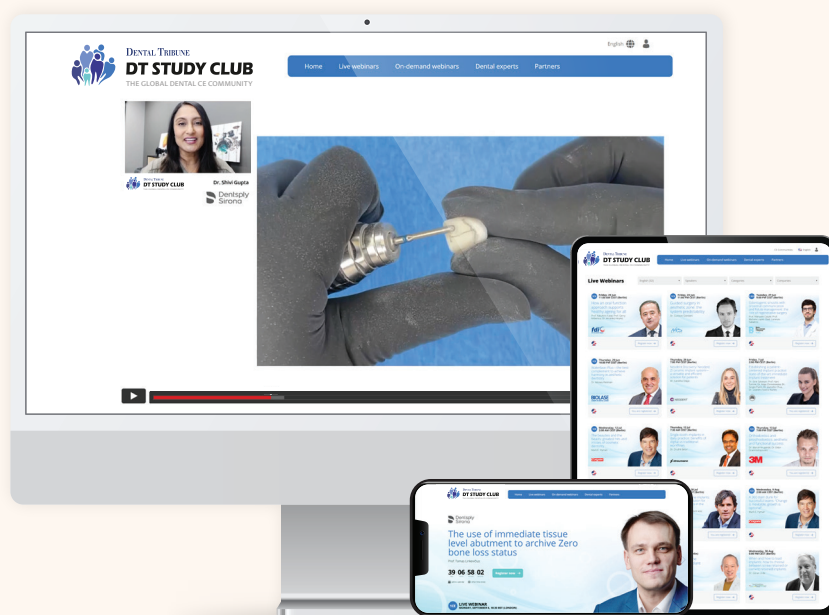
DENTAL TRIBUNE
DT STUDY CLUB
THE GLOBAL DENTAL CE COMMUNITY

English

Home
Live webinars
On-demand webinars
Dental experts
Partners

DT STUDY CLUB
Dr. Shivi Gupta
Dentsply Sirona

Live Webinars

FDI
BIOLASE
3M

DT STUDY CLUB
Dentsply Sirona
The use of immediate tissue level abutment to archive Zero bone loss status
39 06 58 02
Register now
LIVE WEBINAR